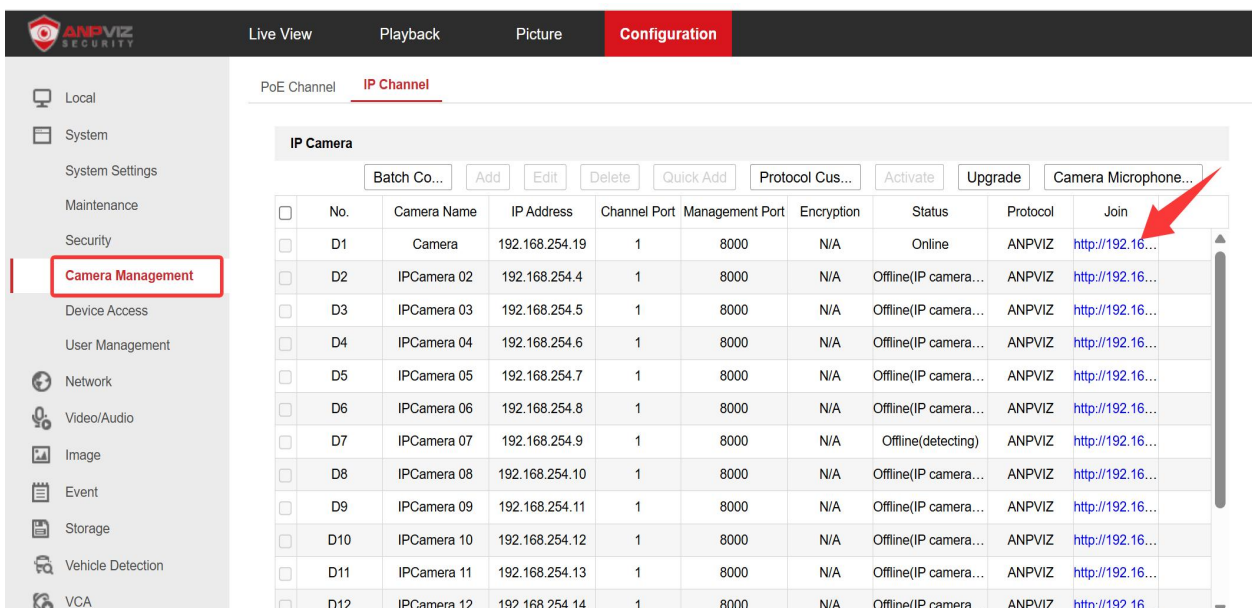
ANPVIZ SECURITY

Live View | Playback | Picture | Configuration

Local
System
System Settings
Maintenance
Security
Camera Management
Device Access
User Management
Network
Video/Audio
Image
Event
Storage
Vehicle Detection
VCA

PoE Channel | IP Channel

IP Camera

Batch Co... | Add | Edit | Delete | Quick Add | Protocol Cus... | Activate | Upgrade | Camera Microphone...

| No. | Camera Name | IP Address | Channel Port | Management Port | Encryption | Status | Protocol | Join |
|---|---|---|---|---|---|---|---|---|
| D1 | Camera | 192.168.254.19 | 1 | 8000 | N/A | Online | ANPVIZ | http://192.16... |
| D2 | IPCamera 02 | 192.168.254.4 | 1 | 8000 | N/A | Offline(IP camera... | ANPVIZ | http://192.16... |
| D3 | IPCamera 03 | 192.168.254.5 | 1 | 8000 | N/A | Offline(IP camera... | ANPVIZ | http://192.16... |
| D4 | IPCamera 04 | 192.168.254.6 | 1 | 8000 | N/A | Offline(IP camera... | ANPVIZ | http://192.16... |
| D5 | IPCamera 05 | 192.168.254.7 | 1 | 8000 | N/A | Offline(IP camera... | ANPVIZ | http://192.16... |
| D6 | IPCamera 06 | 192.168.254.8 | 1 | 8000 | N/A | Offline(IP camera... | ANPVIZ | http://192.16... |
| D7 | IPCamera 07 | 192.168.254.9 | 1 | 8000 | N/A | Offline(detecting) | ANPVIZ | http://192.16... |
| D8 | IPCamera 08 | 192.168.254.10 | 1 | 8000 | N/A | Offline(IP camera... | ANPVIZ | http://192.16... |
| D9 | IPCamera 09 | 192.168.254.11 | 1 | 8000 | N/A | Offline(IP camera... | ANPVIZ | http://192.16... |
| D10 | IPCamera 10 | 192.168.254.12 | 1 | 8000 | N/A | Offline(IP camera... | ANPVIZ | http://192.16... |
| D11 | IPCamera 11 | 192.168.254.13 | 1 | 8000 | N/A | Offline(IP camera... | ANPVIZ | http://192.16... |
| D12 | IPCamera 12 | 192.168.254.14 | 1 | 8000 | N/A | Offline(IP camera... | ANPVIZ | http://192.16... |